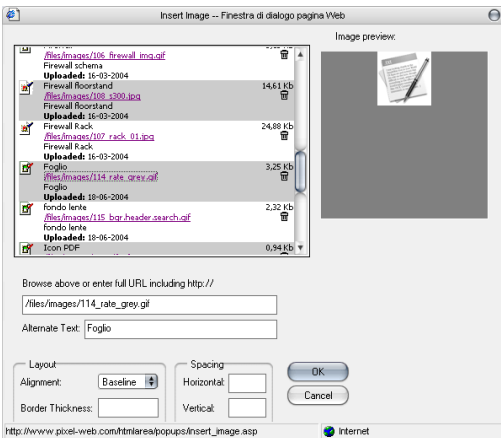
Insert Image -- Finestra di dialogo pagina Web

Image preview:

/files/images/106_firewall_img.gif
Firewall schema
Uploaded: 16-03-2004

Firewall floorstand
14,61 Kb
/files/images/108_s300.jpg
Firewall floorstand
Uploaded: 16-03-2004

Firewall Rack
24,88 Kb
/files/images/107_rack_01.jpg
Firewall Rack
Uploaded: 16-03-2004

Foglio
3,25 Kb
/files/images/114_rate_grey.gif
Foglio
Uploaded: 18-06-2004

fondo lente
2,32 Kb
/files/images/115_bgr.header.search.gif
fondo lente
Uploaded: 18-06-2004

Icon PDF
0,94 Kb

Browse above or enter full URL including http://

/files/images/114_rate_grey.gif

Alternate Text: Foglio

Layout
Alignment: Baseline
Border Thickness:

Spacing
Horizontal:
Vertical:

OK
Cancel

http://www.pixel-web.com/htmlarea/popups/insert_image.asp
Internet